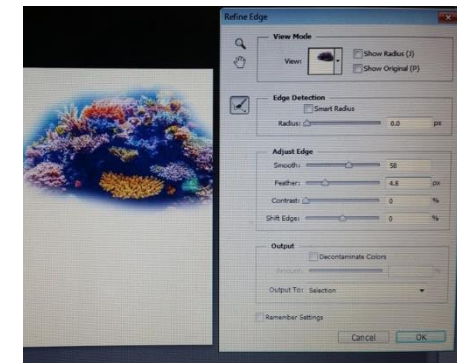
Refine Edge

View Mode
View:
Show Radius (J)
Show Original (P)

Edge Detection
Smart Radius
Radius: 0.0 px

Adjust Edge
Smooth: 58
Feather: 4.8 px
Contrast: 0 %
Shift Edge: 0 %

Output
Decontaminate Colors
Amount: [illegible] %
Output To: Selection

Remember Settings

Cancel OK